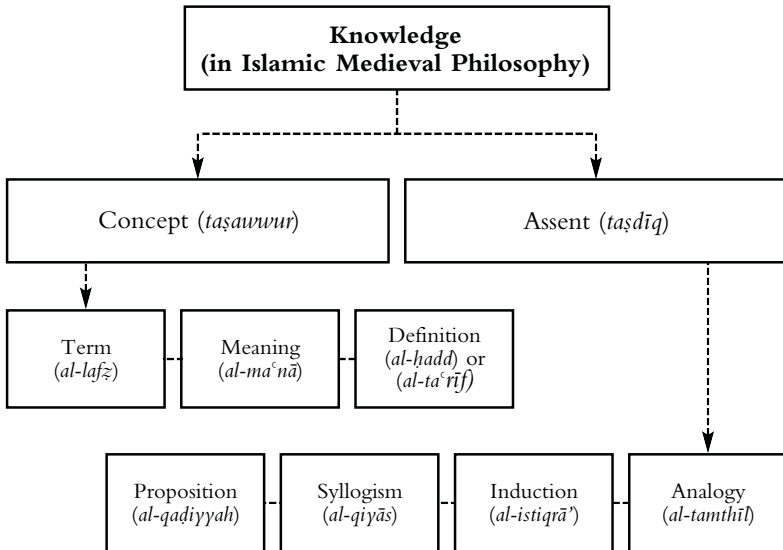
**Knowledge (in Islamic Medieval Philosophy)**

Concept (*taṣawwur*)

Assent (*taṣdīq*)

Term (*al-lafẓ*)

Meaning (*al-maʿnā*)

Definition (*al-ḥadd*) or (*al-taʿrīf*)

Proposition (*al-qaḍiyyah*)

Syllogism (*al-qiyās*)

Induction (*al-istiqrā'*)

Analogy (*al-tamthīl*)